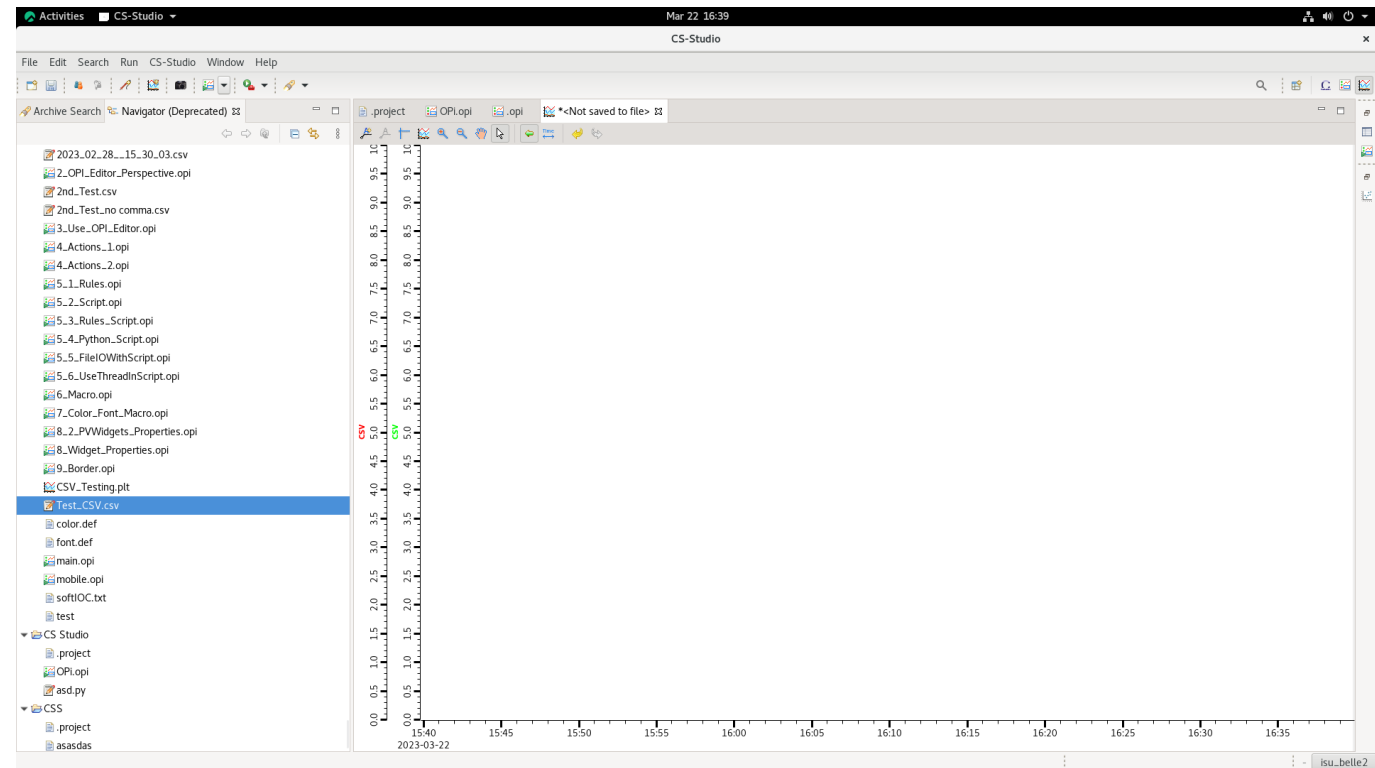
Activities CS-Studio ▾ Mar 22 16:39

CS-Studio

File Edit Search Run CS-Studio Window Help

Archive Search Navigator (Deprecated)

2023_02_28__15_30_03.csv
2_OPI_Editor_Perspective.opi
2nd_Test.csv
2nd_Test_no comma.csv
3_Use_OPI_Editor.opi
4_Actions_1.opi
4_Actions_2.opi
5_1_Rules.opi
5_2_Script.opi
5_3_Rules_Script.opi
5_4_Python_Script.opi
5_5_FileIOWithScript.opi
5_6_UseThreadInScript.opi
6_Macro.opi
7_Color_Font_Macro.opi
8_2_PVWidgets_Properties.opi
8_Widget_Properties.opi
9_Border.opi
CSV_Testing.plt
Test_CSV.csv
color.def
font.def
main.opi
mobile.opi
softIOC.txt
test
CS Studio
.project
OPi.opi
asd.py
CSS
.project
asasdas

.project OPi.opi .opi *<Not saved to file>

csv csv

10 9.5 9.0 8.5 8.0 7.5 7.0 6.5 6.0 5.5 5.0 4.5 4.0 3.5 3.0 2.5 2.0 1.5 1.0 0.5 0.0

10 9.5 9.0 8.5 8.0 7.5 7.0 6.5 6.0 5.5 5.0 4.5 4.0 3.5 3.0 2.5 2.0 1.5 1.0 0.5 0.0

15:40 15:45 15:50 15:55 16:00 16:05 16:10 16:15 16:20 16:25 16:30 16:35
2023-03-22

isu_belle2